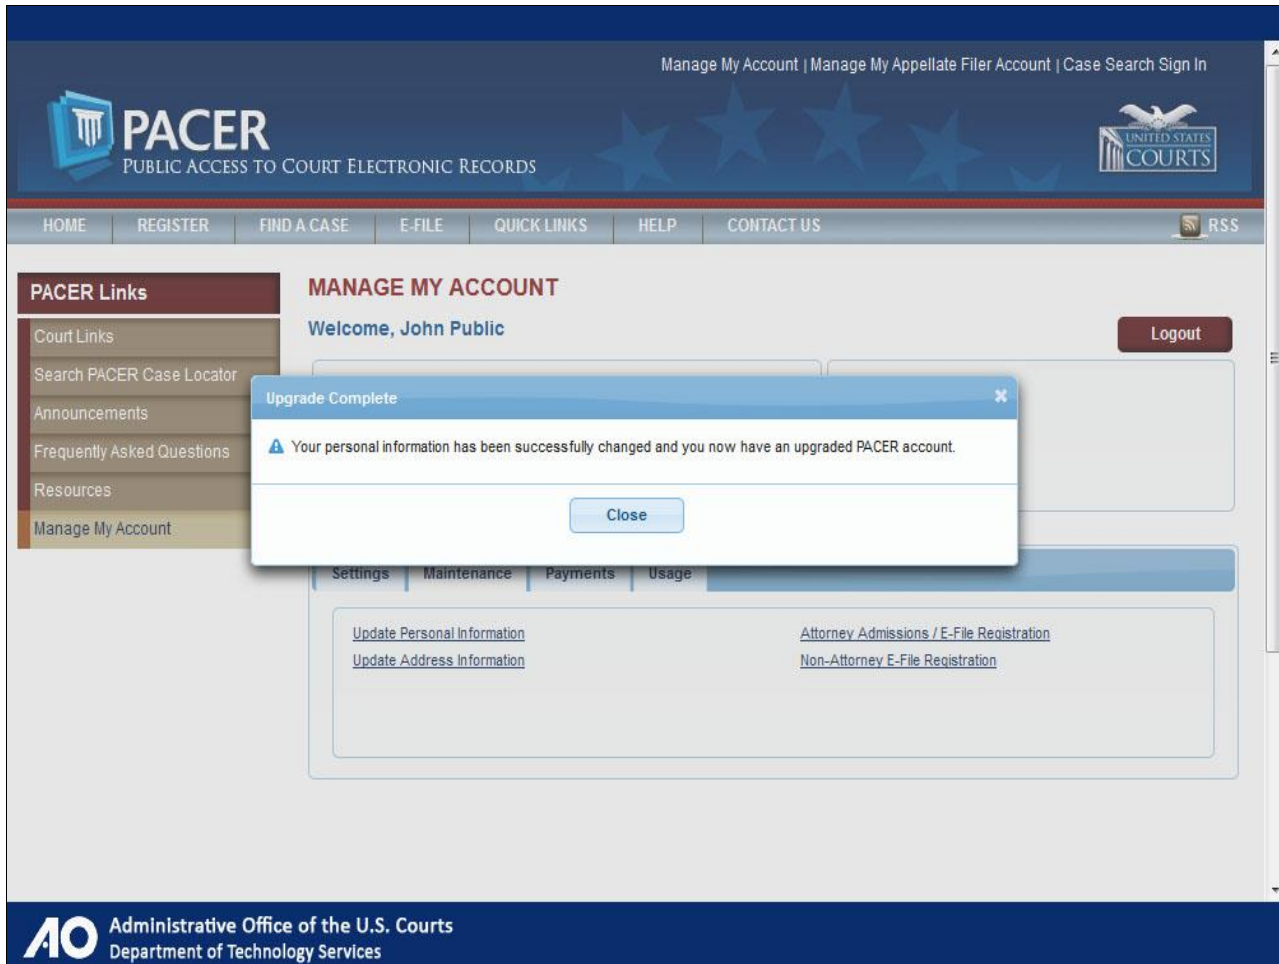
Manage My Account | Manage My Appellate Filer Account | Case Search Sign In

PACER
PUBLIC ACCESS TO COURT ELECTRONIC RECORDS

UNITED STATES COURTS

HOME REGISTER FIND A CASE E-FILE QUICK LINKS HELP CONTACT US RSS

PACER Links
Court Links
Search PACER Case Locator
Announcements
Frequently Asked Questions
Resources
Manage My Account

MANAGE MY ACCOUNT
Welcome, John Public
Logout

Upgrade Complete
Your personal information has been successfully changed and you now have an upgraded PACER account.
Close

Settings Maintenance Payments Usage

Update Personal Information
Update Address Information
Attorney Admissions / E-File Registration
Non-Attorney E-File Registration

AO Administrative Office of the U.S. Courts
Department of Technology Services